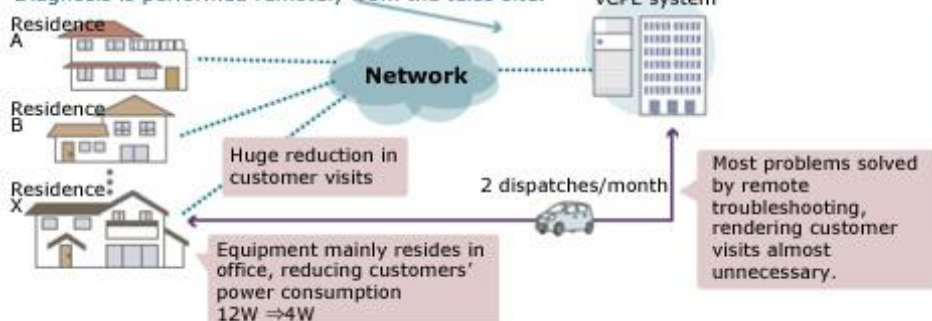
Diagnosis is performed remotely from the sales side. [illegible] system

Residence A

Residence B

Residence X

Network

Huge reduction in customer visits

2 dispatches/month

Most problems solved by remote troubleshooting, rendering customer visits almost unnecessary.

Equipment mainly resides in office, reducing customers' power consumption 12W $\Rightarrow$4W